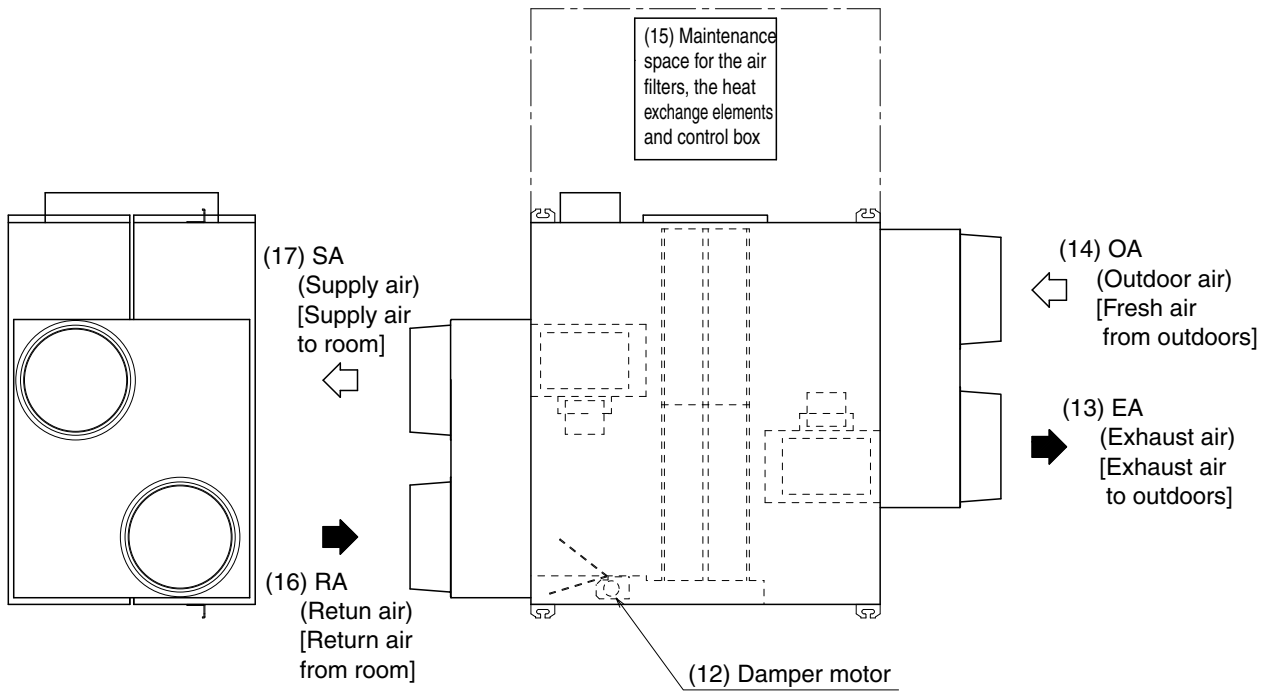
(15) Maintenance space for the air filters, the heat exchange elements and control box

(17) SA (Supply air) [Supply air to room]

(14) OA (Outdoor air) [Fresh air from outdoors]

(13) EA (Exhaust air) [Exhaust air to outdoors]

(16) RA (Retun air) [Return air from room]

(12) Damper motor